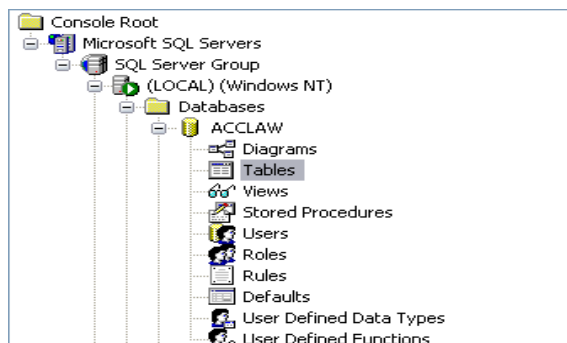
Console Root
Microsoft SQL Servers
SQL Server Group
(LOCAL) (Windows NT)
Databases
ACCLAW
Diagrams
Tables
Views
Stored Procedures
Users
Roles
Rules
Defaults
User Defined Data Types
User Defined Functions